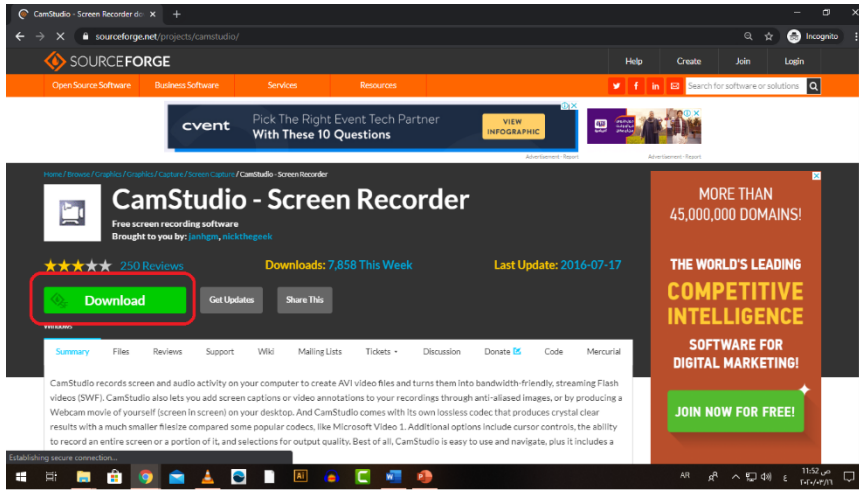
CamStudio - Screen Recorder do ×

sourceforge.net/projects/camstudio/

Incognito

SOURCEFORGE

Help Create Join Login

Open Source Software Business Software Services Resources

Search for software or solutions

cvent Pick The Right Event Tech Partner With These 10 Questions VIEW INFOGRAPHIC

Advertisement - Report

Advertisement - Report

Home / Browse / Graphics / Graphics / Capture / Screen Capture / CamStudio - Screen Recorder

CamStudio - Screen Recorder

Free screen recording software

Brought to you by: janhgm, nickthegeek

250 Reviews

Downloads: 7,858 This Week

Last Update: 2016-07-17

Download

Get Updates

Share This

Windows

Summary Files Reviews Support Wiki Mailing Lists Tickets Discussion Donate Code Mercurial

CamStudio records screen and audio activity on your computer to create AVI video files and turns them into bandwidth-friendly, streaming Flash videos (SWF). CamStudio also lets you add screen captions or video annotations to your recordings through anti-aliased images, or by producing a Webcam movie of yourself (screen in screen) on your desktop. And CamStudio comes with its own lossless codec that produces crystal clear results with a much smaller filesize compared some popular codecs, like Microsoft Video 1. Additional options include cursor controls, the ability to record an entire screen or a portion of it, and selections for output quality. Best of all, CamStudio is easy to use and navigate, plus it includes a

MORE THAN 45,000,000 DOMAINS!

THE WORLD'S LEADING COMPETITIVE INTELLIGENCE SOFTWARE FOR DIGITAL MARKETING!

JOIN NOW FOR FREE!

Establishing secure connection...

AR

11:52 ص
٢٠٢٠/٠٣/١٣